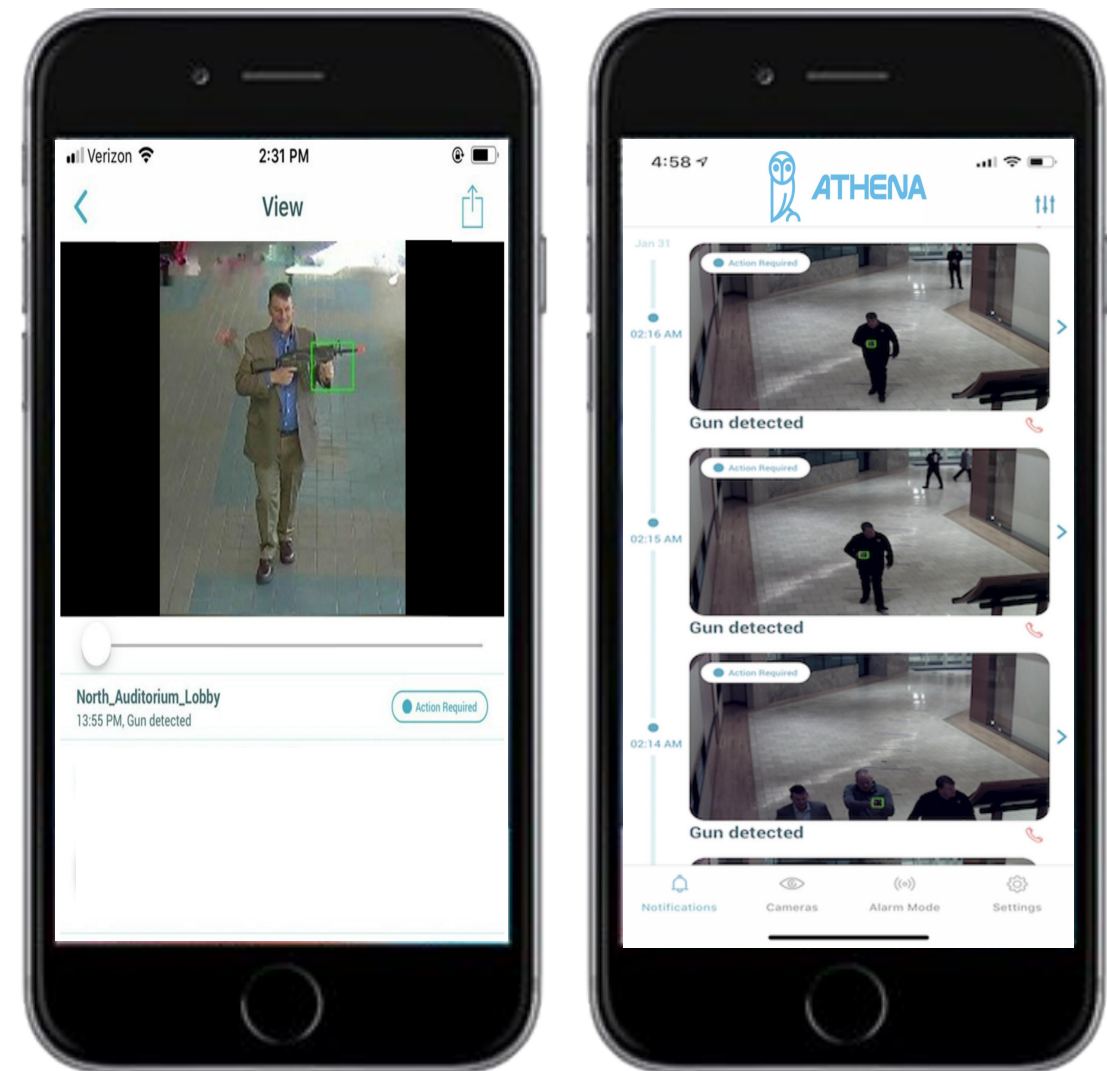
Verizon 2:31 PM

View

North_Auditorium_Lobby
13:55 PM, Gun detected

Action Required

4:58

ATHENA

Jan 31

02:16 AM

Action Required

Gun detected

02:15 AM

Action Required

Gun detected

02:14 AM

Action Required

Gun detected

Notifications Cameras Alarm Mode Settings